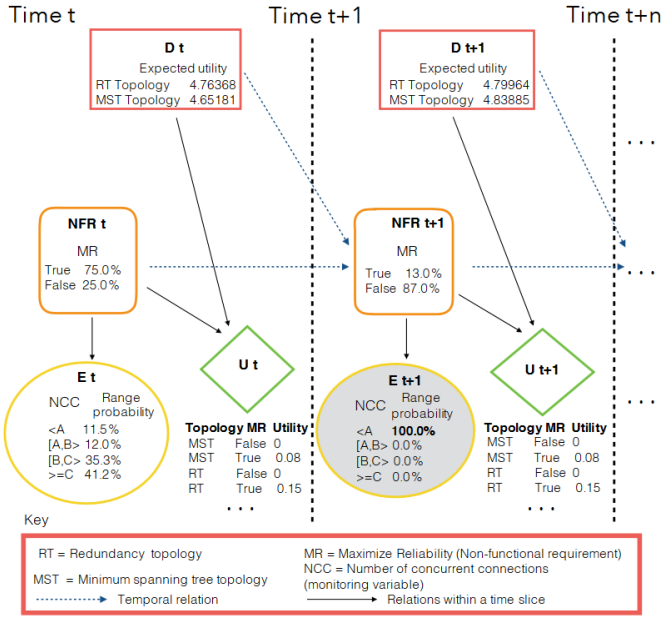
Time t

Time t+1

Time t+n

D t
Expected utility
RT Topology 4.76368
MST Topology 4.65181

D t+1
Expected utility
RT Topology 4.79964
MST Topology 4.83885

NFR t
MR
True 75.0%
False 25.0%

NFR t+1
MR
True 13.0%
False 87.0%

E t
NCC Range probability
<A 11.5%
[A,B> 12.0%
[B,C> 35.3%
>=C 41.2%

U t

| Topology | MR | Utility |
|---|---|---|
| MST | False | 0 |
| MST | True | 0.08 |
| RT | False | 0 |
| RT | True | 0.15 |

. . .

E t+1
NCC Range probability
<A **100.0%**
[A,B> 0.0%
[B,C> 0.0%
>=C 0.0%

U t+1

| Topology | MR | Utility |
|---|---|---|
| MST | False | 0 |
| MST | True | 0.08 |
| RT | False | 0 |
| RT | True | 0.15 |

. . .

. . .

. . .

. . .

Key

RT = Redundancy topology
MST = Minimum spanning tree topology
Temporal relation
MR = Maximize Reliability (Non-functional requirement)
NCC = Number of concurrent connections (monitoring variable)
Relations within a time slice